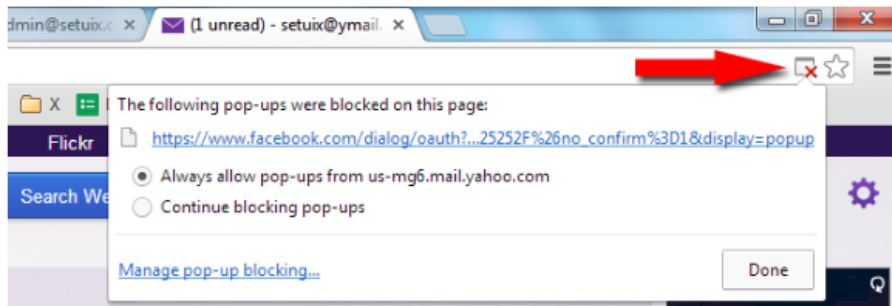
dmin@setuix.c ×
(1 unread) - setuix@ymail. ×

X

The following pop-ups were blocked on this page:

https://www.facebook.com/dialog/oauth?...25252F%26no_confirm%3D1&display=popup

Always allow pop-ups from us-mg6.mail.yahoo.com

Continue blocking pop-ups

Manage pop-up blocking...

Done

Flickr

Search We